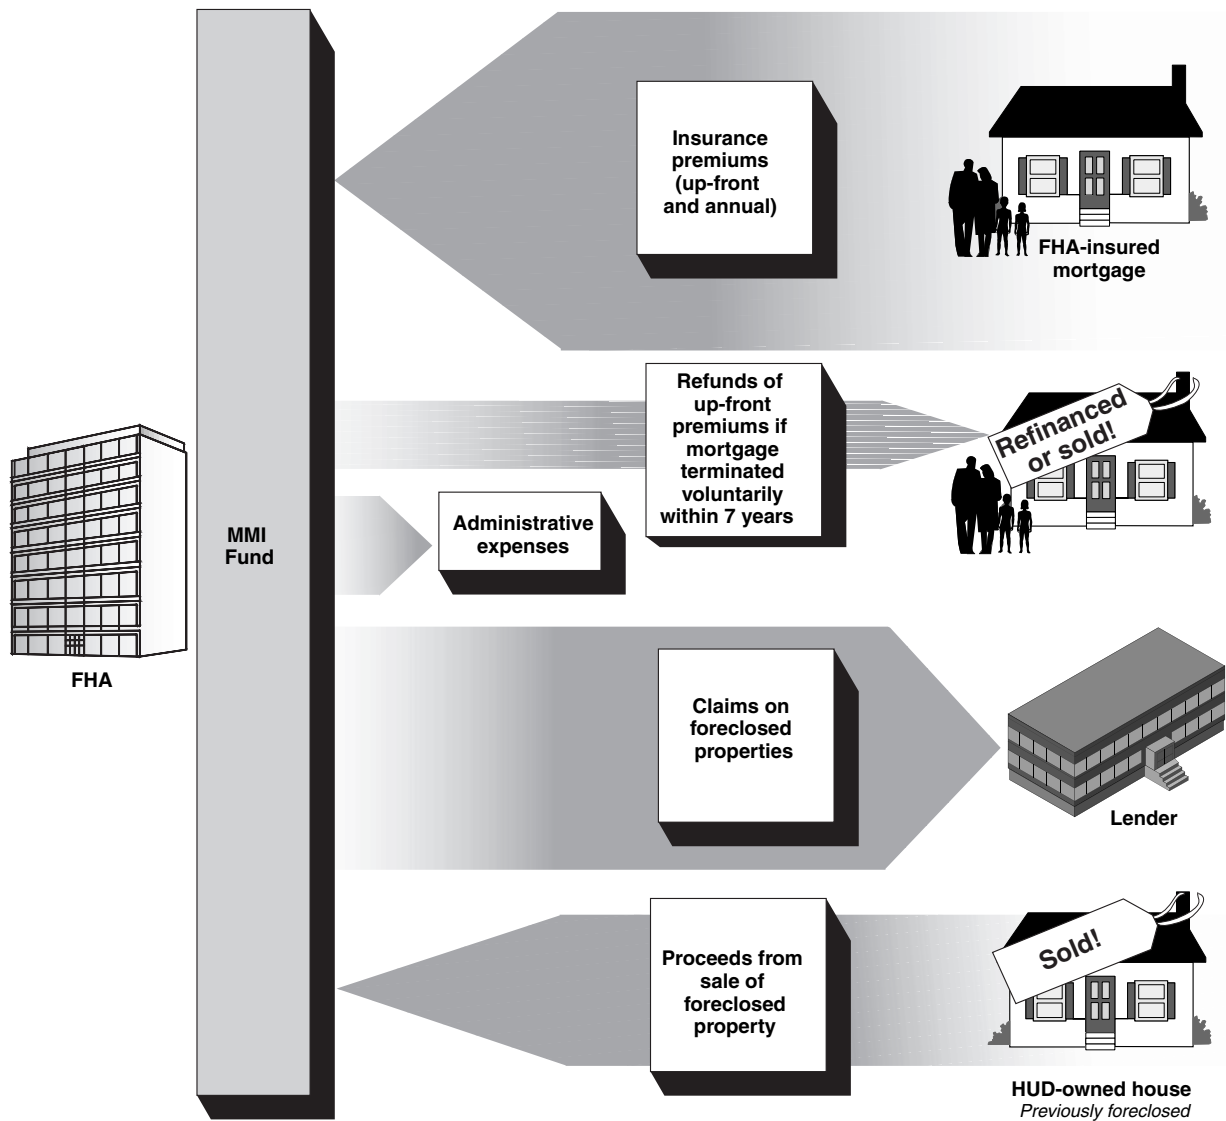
MMI Fund

FHA

Insurance premiums (up-front and annual)

FHA-insured mortgage

Refunds of up-front premiums if mortgage terminated voluntarily within 7 years

Refinanced or sold!

Administrative expenses

Claims on foreclosed properties

Lender

Proceeds from sale of foreclosed property

Sold!

HUD-owned house
Previously foreclosed